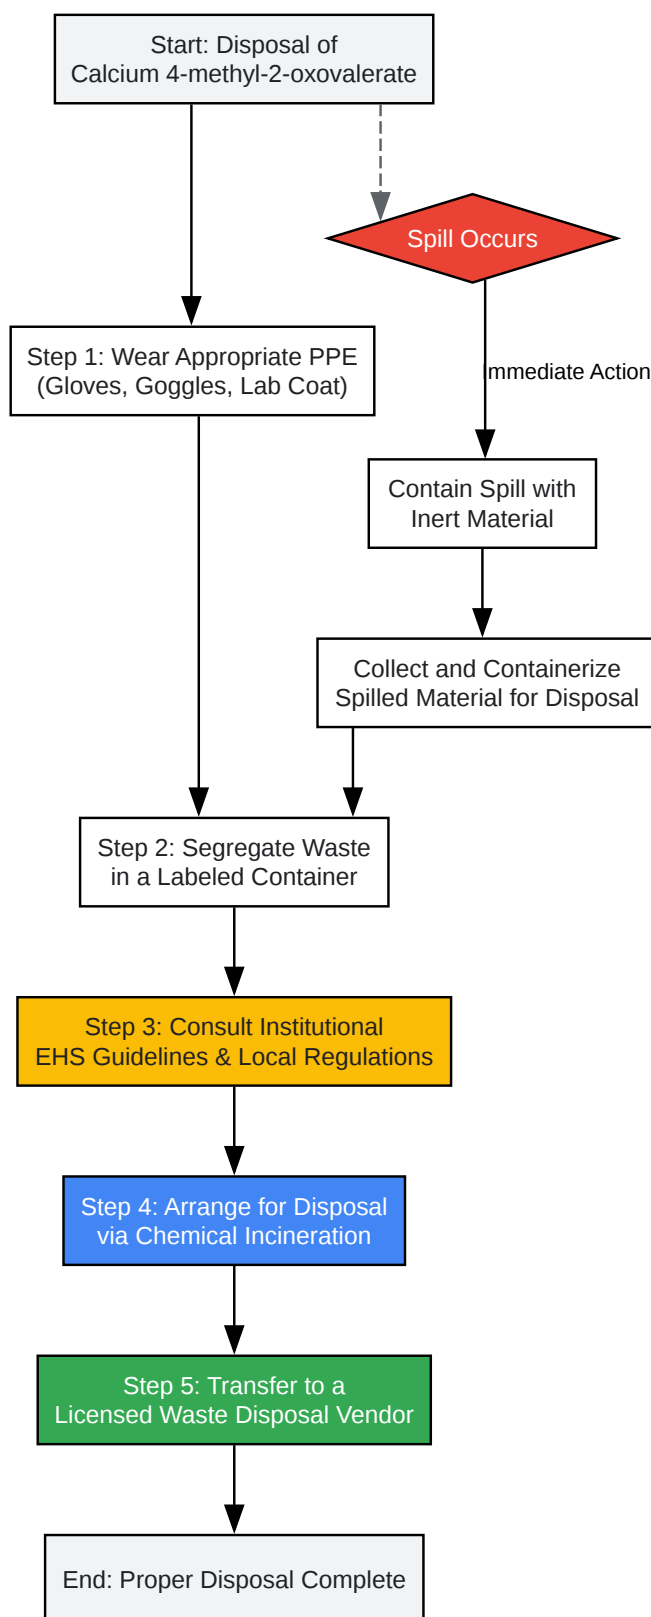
Start: Disposal of Calcium 4-methyl-2-oxovalerate

Spill Occurs

Step 1: Wear Appropriate PPE (Gloves, Goggles, Lab Coat)

Immediate Action

Contain Spill with Inert Material

Collect and Containerize Spilled Material for Disposal

Step 2: Segregate Waste in a Labeled Container

Step 3: Consult Institutional EHS Guidelines & Local Regulations

Step 4: Arrange for Disposal via Chemical Incineration

Step 5: Transfer to a Licensed Waste Disposal Vendor

End: Proper Disposal Complete